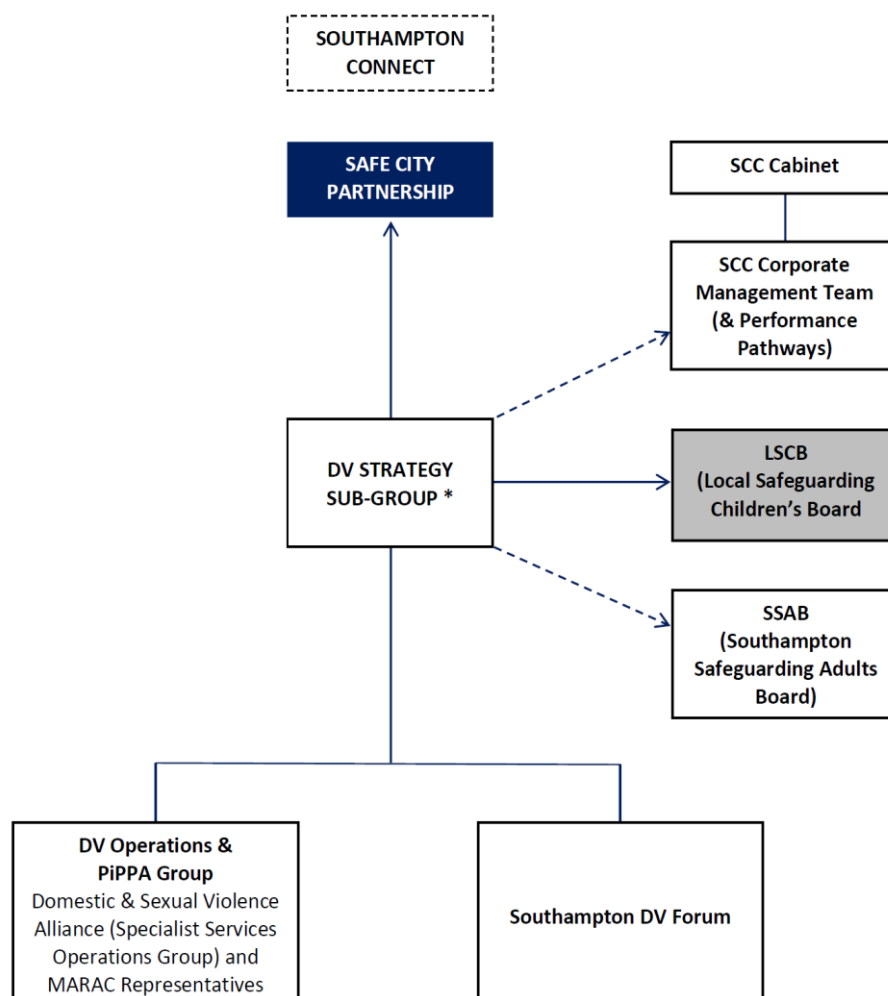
SOUTHAMPTON CONNECT

SAFE CITY PARTNERSHIP

SCC Cabinet

SCC Corporate Management Team (& Performance Pathways)

DV STRATEGY SUB-GROUP *

LSCB (Local Safeguarding Children's Board

SSAB (Southampton Safeguarding Adults Board)

DV Operations & PiPPA Group
Domestic & Sexual Violence Alliance (Specialist Services Operations Group) and MARAC Representatives

Southampton DV Forum